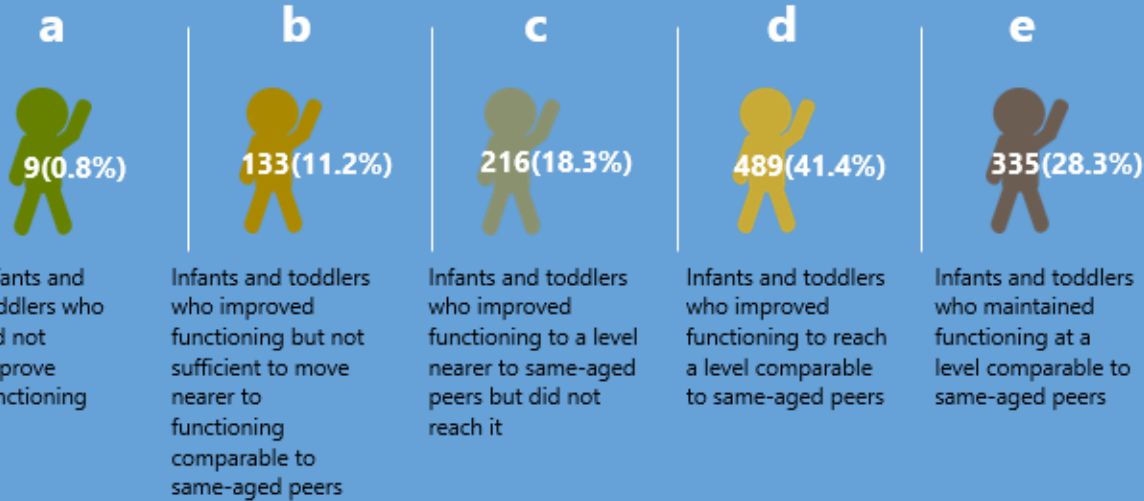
a

9(0.8%)

fants and ddlers who d not prove nctioning

b

133(11.2%)

Infants and toddlers who improved functioning but not sufficient to move nearer to functioning comparable to same-aged peers

c

216(18.3%)

Infants and toddlers who improved functioning to a level nearer to same-aged peers but did not reach it

d

489(41.4%)

Infants and toddlers who improved functioning to reach a level comparable to same-aged peers

e

335(28.3%)

Infants and toddlers who maintained functioning at a level comparable to same-aged peers